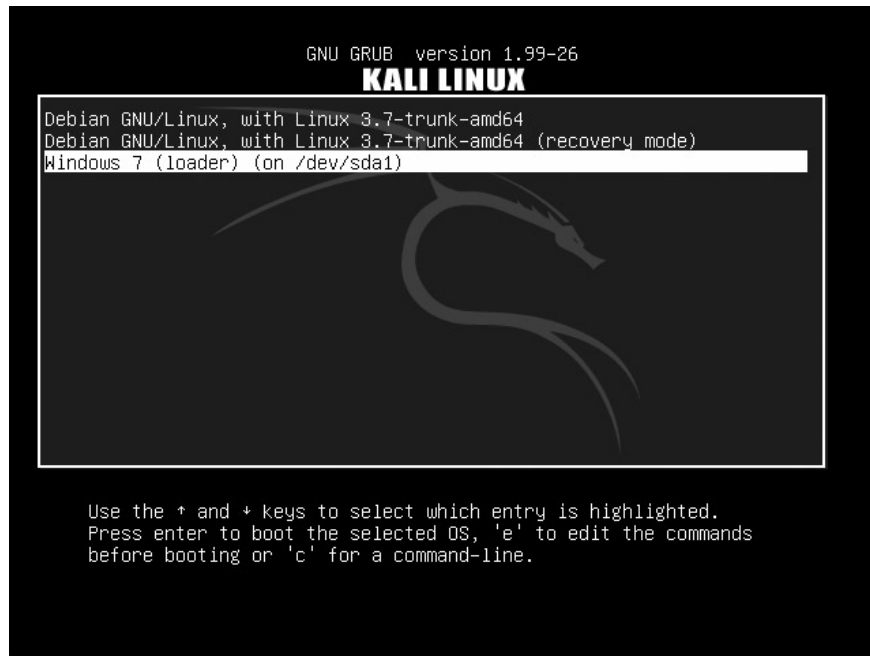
GNU GRUB version 1.99-26
KALI LINUX

Debian GNU/Linux, with Linux 3.7-trunk-amd64
Debian GNU/Linux, with Linux 3.7-trunk-amd64 (recovery mode)
Windows 7 (loader) (on /dev/sda1)

Use the ↑ and ↓ keys to select which entry is highlighted.
Press enter to boot the selected OS, 'e' to edit the commands before booting or 'c' for a command-line.